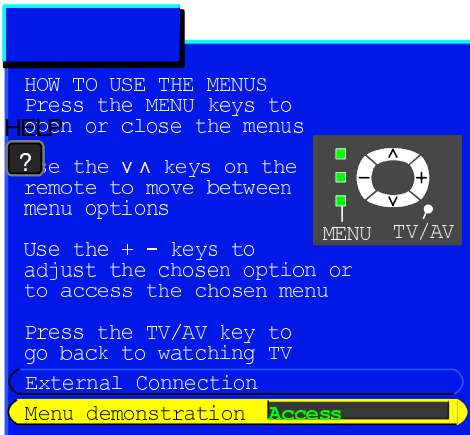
HOW TO USE THE MENUS
Press the MENU keys to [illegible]en or close the menus

HELP

?

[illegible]se the ∨∧ keys on the remote to move between menu options

MENU TV/AV

Use the + - keys to adjust the chosen option or to access the chosen menu

Press the TV/AV key to go back to watching TV

External Connection

Menu demonstration Access